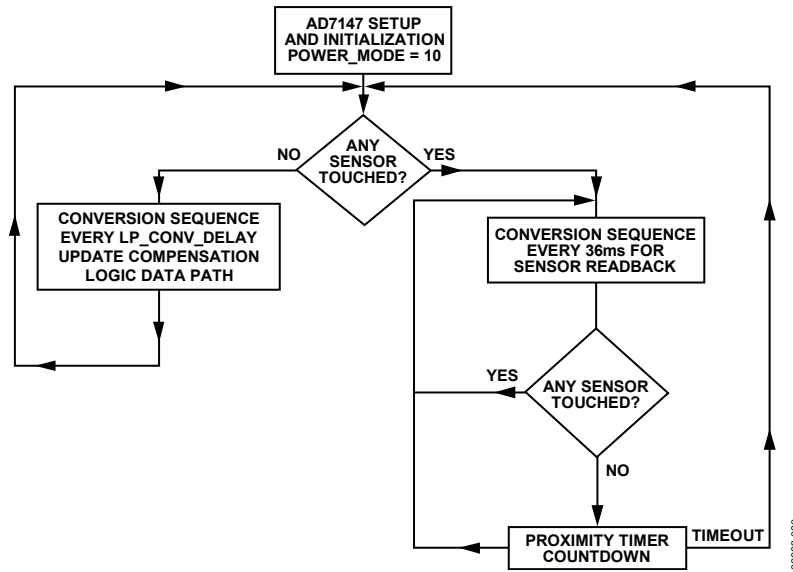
AD7147 SETUP AND INITIALIZATION POWER_MODE = 10

ANY SENSOR TOUCHED?

NO

YES

CONVERSION SEQUENCE EVERY LP_CONV_DELAY UPDATE COMPENSATION LOGIC DATA PATH

CONVERSION SEQUENCE EVERY 36ms FOR SENSOR READBACK

YES

ANY SENSOR TOUCHED?

NO

PROXIMITY TIMER COUNTDOWN

TIMEOUT

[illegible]